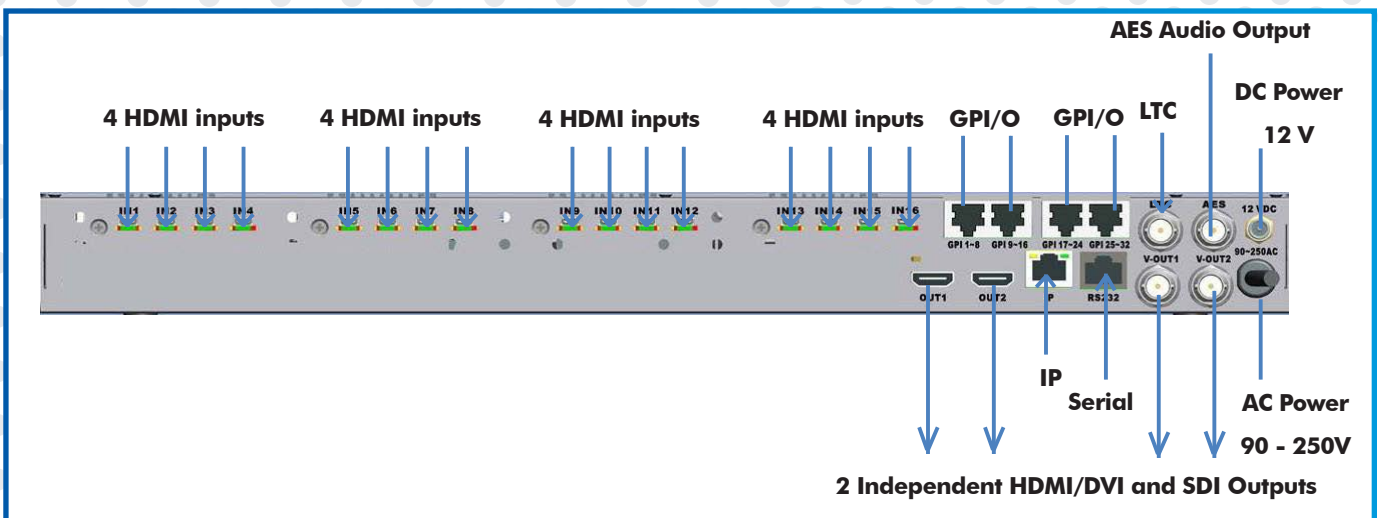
AES Audio Output

DC Power

12 V

4 HDMI inputs

4 HDMI inputs

4 HDMI inputs

4 HDMI inputs

GPI/O

GPI/O

LTC

IN1 IN2 IN3 IN4

IN5 IN6 IN7 IN8

IN9 IN10 IN11 IN12

IN13 IN14 IN15 IN16

GPI 1~8 GPI 9~16 GPI 17~24 GPI 25~32

LTC

AES

12 VDC

90~250AC

V-OUT1 V-OUT2

OUT1 OUT2

IP

RS232

IP

Serial

AC Power

90 - 250V

2 Independent HDMI/DVI and SDI Outputs